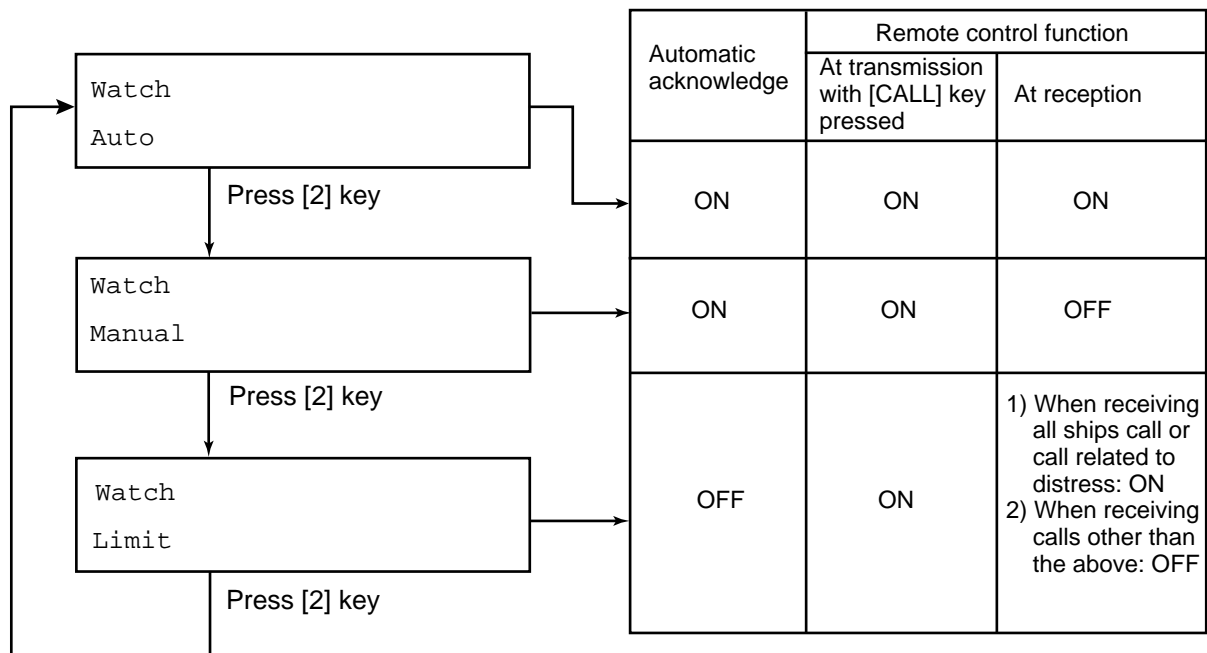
Watch
Auto

Press [2] key

Watch
Manual

Press [2] key

Watch
Limit

Press [2] key

| Automatic acknowledge | Remote control function: At transmission with [CALL] key pressed | Remote control function: At reception |
|---|---|---|
| ON | ON | ON |
| ON | ON | OFF |
| OFF | ON | 1) When receiving all ships call or call related to distress: ON 2) When receiving calls other than the above: OFF |